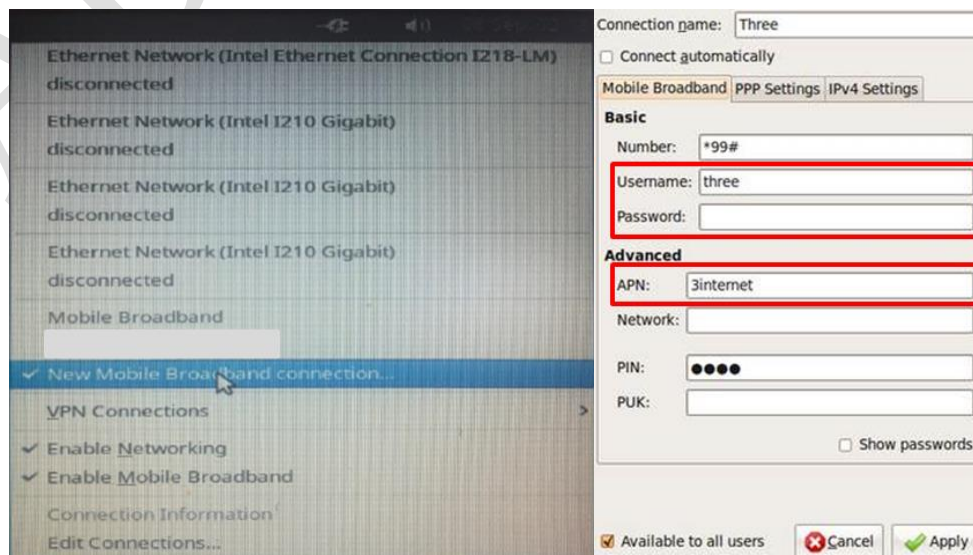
Ethernet Network (Intel Ethernet Connection I218-LM)
disconnected
Ethernet Network (Intel I210 Gigabit)
disconnected
Ethernet Network (Intel I210 Gigabit)
disconnected
Ethernet Network (Intel I210 Gigabit)
disconnected
Mobile Broadband
New Mobile Broadband connection...
VPN Connections
Enable Networking
Enable Mobile Broadband
Connection Information
Edit Connections...

Connection name: Three
Connect automatically
Mobile Broadband PPP Settings IPv4 Settings
Basic
Number: *99#
Username: three
Password:
Advanced
APN: 3internet
Network:
PIN: ●●●●
PUK:
Show passwords
Available to all users
Cancel
Apply